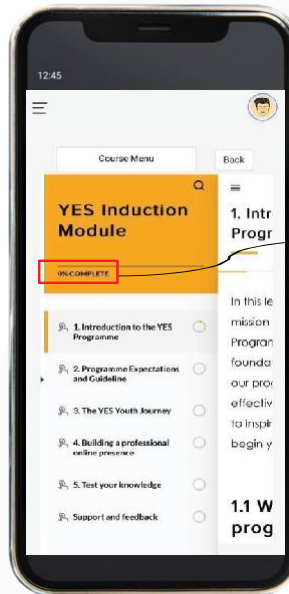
12:45

Course Menu

Back

YES Induction Module

0% COMPLETE

1. Introduction to the YES Programme

2. Programme Expectations and Guideline

3. The YES Youth Journey

4. Building a professional online presence

5. Test your knowledge

Support and feedback

1. Intr
Progr

In this le
mission
Progran
founda
our prog
effectiv
to inspir
begin y

1.1 W
prog